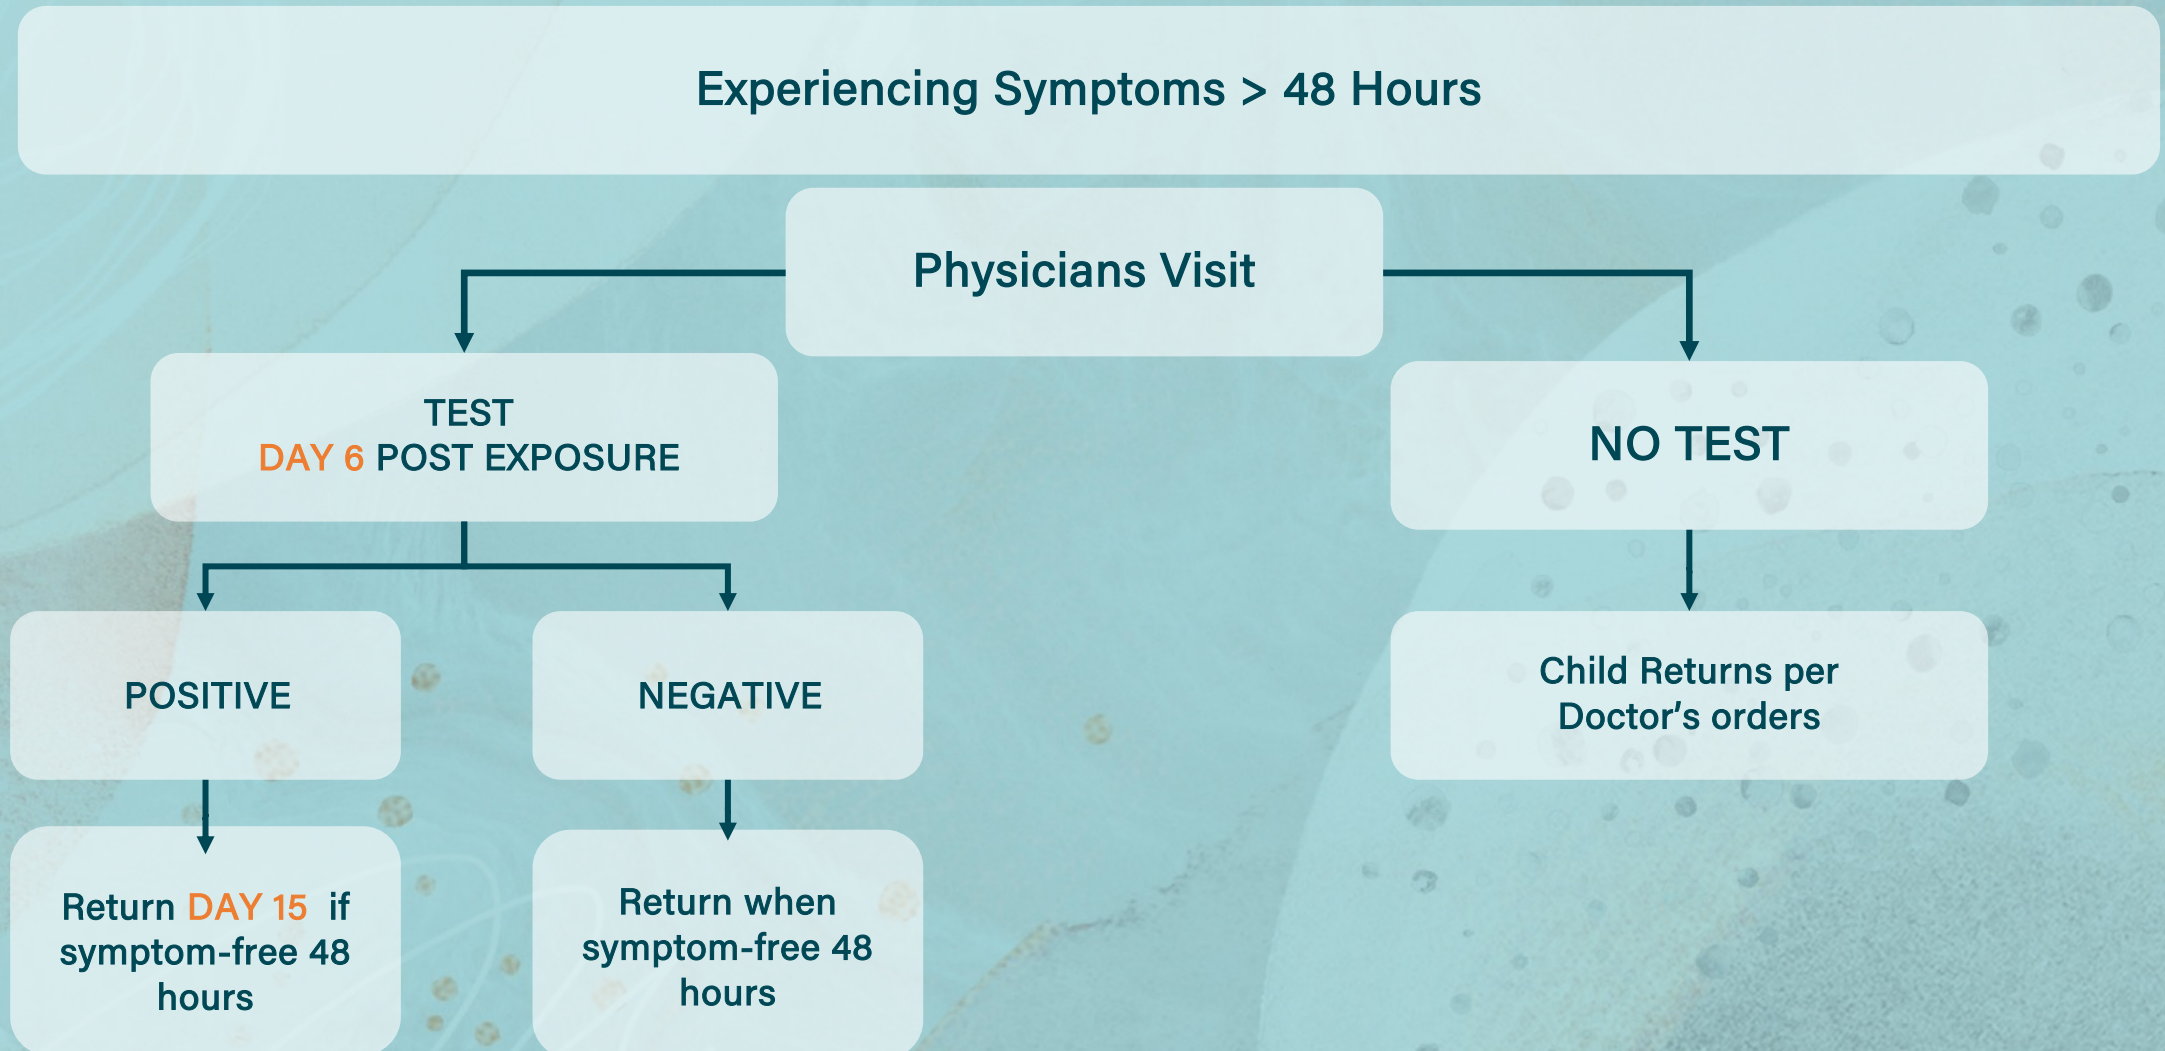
Experiencing Symptoms > 48 Hours

Physicians Visit

TEST
DAY 6 POST EXPOSURE

NO TEST

POSITIVE

NEGATIVE

Child Returns per Doctor’s orders

Return DAY 15 if symptom-free 48 hours

Return when symptom-free 48 hours